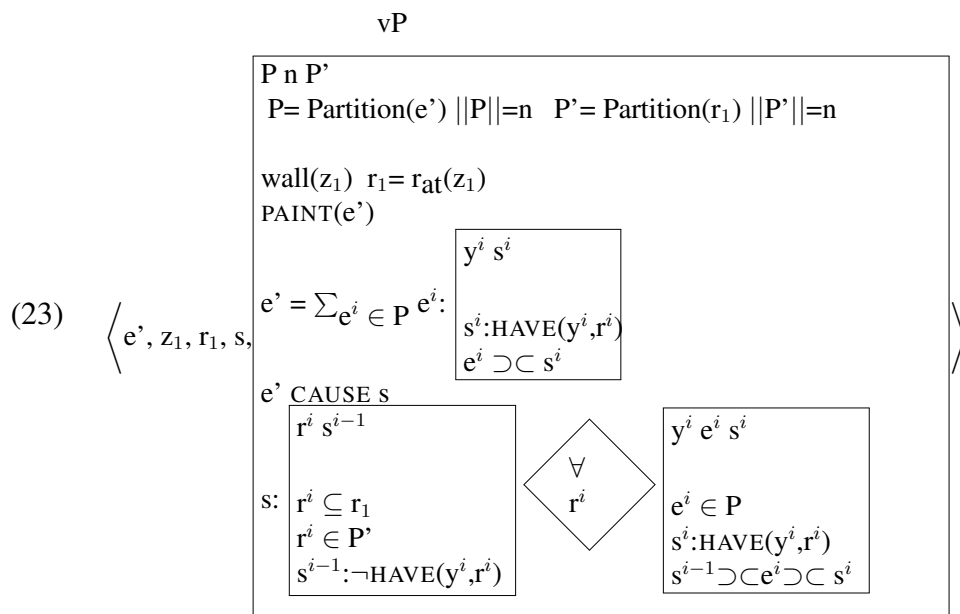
vP

(23) $\Big\langle$ e', $z_1$, $r_1$, s,

P n P'

P= Partition(e') ||P||=n P'= Partition($r_1$) ||P'||=n

wall($z_1$) $r_1$= $r_{at}$($z_1$)

PAINT(e')

e' = $\sum_{e^i \in P} e^i$:

$y^i$ $s^i$

$s^i$:HAVE($y^i$,$r^i$)

$e^i \supset\subset s^i$

e' CAUSE S

s:

$r^i$ $s^{i-1}$

$r^i \subseteq r_1$

$r^i \in$ P'

$s^{i-1}$:¬HAVE($y^i$,$r^i$)

$\forall$

$r^i$

$y^i$ $e^i$ $s^i$

$e^i \in$ P

$s^i$:HAVE($y^i$,$r^i$)

$s^{i-1} \supset\subset e^i \supset\subset s^i$

$\Big\rangle$